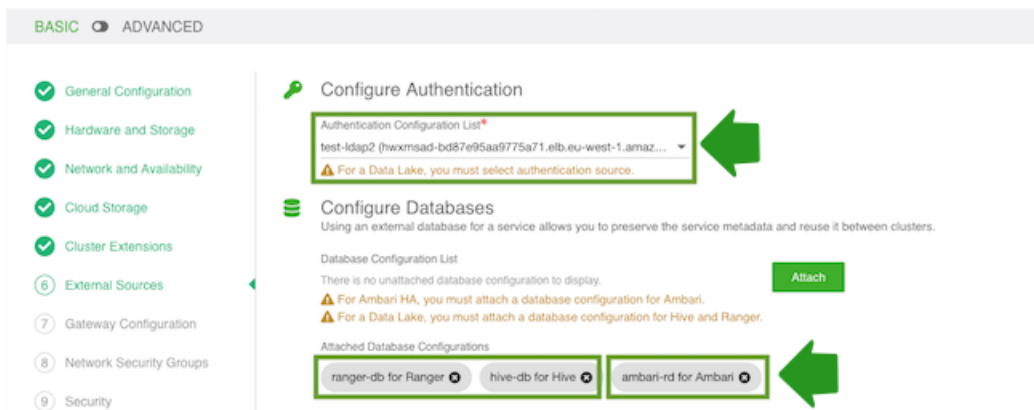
BASIC ADVANCED

General Configuration
Hardware and Storage
Network and Availability
Cloud Storage
Cluster Extensions
6 External Sources
7 Gateway Configuration
8 Network Security Groups
9 Security

Configure Authentication

Authentication Configuration List*
test-ldap2 (hwxmsad-bd87e95aa9775a71.elb.eu-west-1.amaz...
⚠ For a Data Lake, you must select authentication source.

Configure Databases

Using an external database for a service allows you to preserve the service metadata and reuse it between clusters.

Database Configuration List
There is no unattached database configuration to display.
⚠ For Ambari HA, you must attach a database configuration for Ambari.
⚠ For a Data Lake, you must attach a database configuration for Hive and Ranger.

Attach

Attached Database Configurations
ranger-db for Ranger
hive-db for Hive
ambari-rd for Ambari